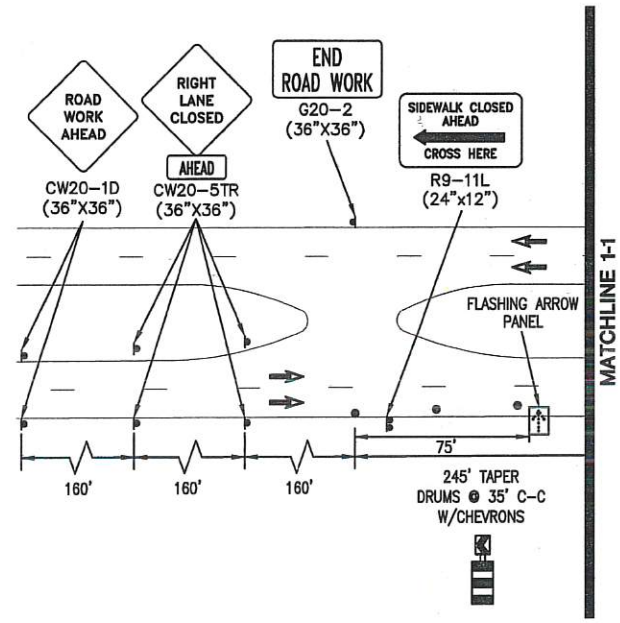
ROAD WORK AHEAD

CW20-1D
(36"X36")

RIGHT LANE CLOSED

AHEAD

CW20-5TR
(36"X36")

END
ROAD WORK

G20-2
(36"X36")

SIDEWALK CLOSED
AHEAD
CROSS HERE

R9-11L
(24"x12")

MATCHLINE 1-1

FLASHING ARROW PANEL

75'

160'

160'

160'

245' TAPER
DRUMS @ 35' C-C
W/CHEVRONS